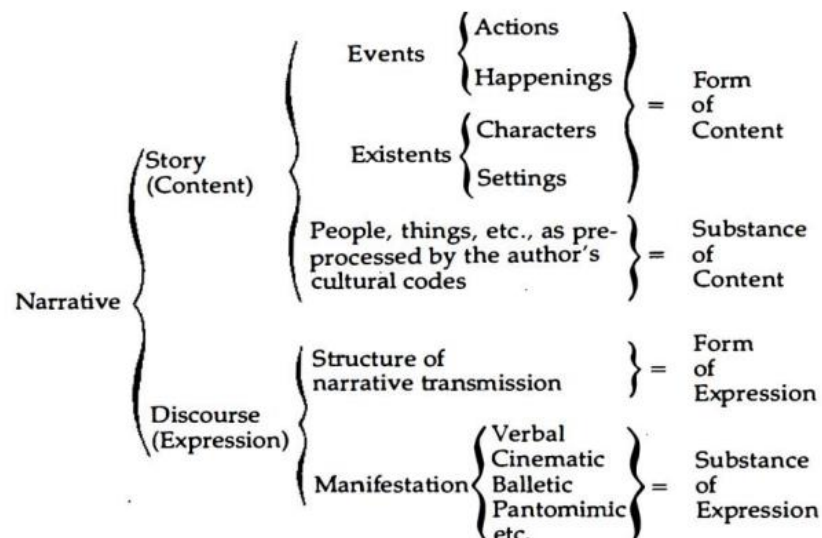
Narrative

Story (Content)

Events
Actions
Happenings

Existents
Characters
Settings

= Form of Content

People, things, etc., as preprocessed by the author's cultural codes

= Substance of Content

Discourse (Expression)

Structure of narrative transmission

= Form of Expression

Manifestation
Verbal
Cinematic
Balletic
Pantomimic
etc.

= Substance of Expression